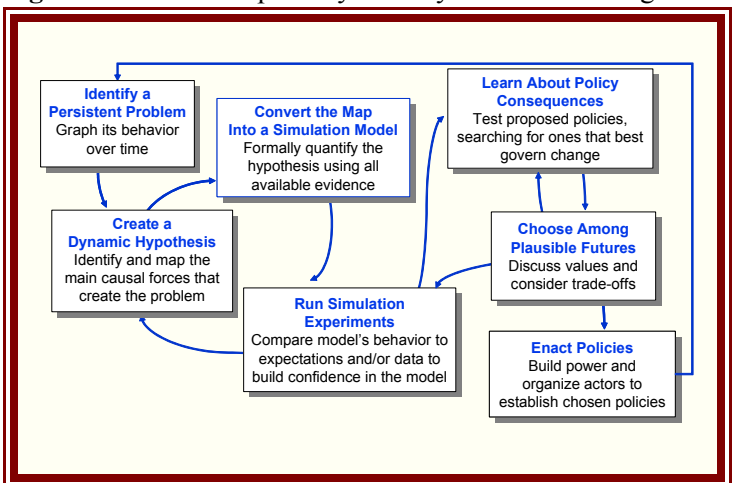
Identify a Persistent Problem
Graph its behavior over time

Convert the Map Into a Simulation Model
Formally quantify the hypothesis using all available evidence

Learn About Policy Consequences
Test proposed policies, searching for ones that best govern change

Create a Dynamic Hypothesis
Identify and map the main causal forces that create the problem

Choose Among Plausible Futures
Discuss values and consider trade-offs

Run Simulation Experiments
Compare model's behavior to expectations and/or data to build confidence in the model

Enact Policies
Build power and organize actors to establish chosen policies